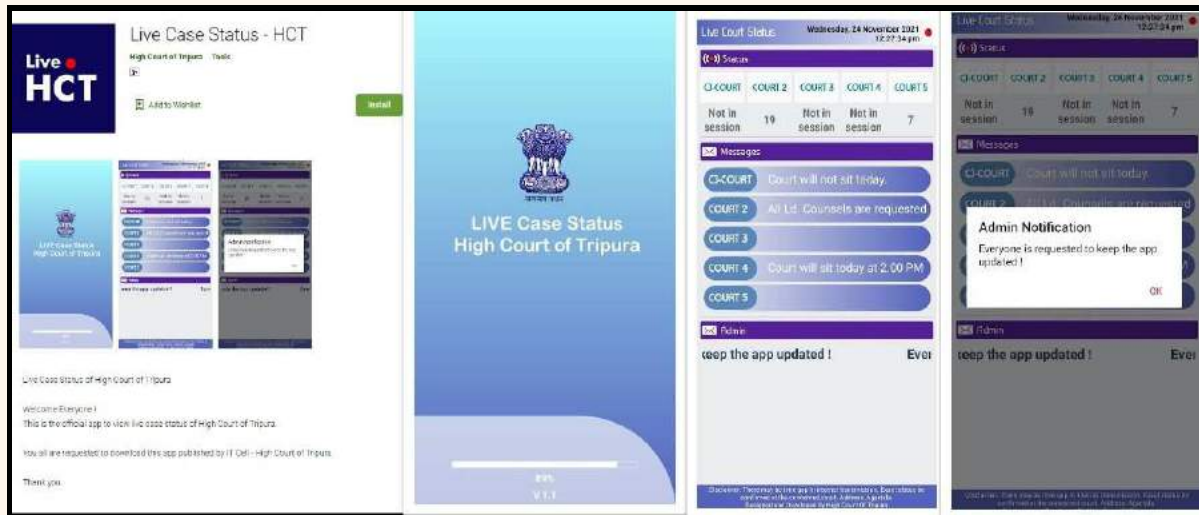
Live HCT

Live Case Status - HCT

High Court of Tripura Tools

Add to Wishlist

Install

Live Case Status of High Court of Tripura

Welcome Everyone !
This is the official app to view live case status of High Court of Tripura.

You all are requested to download this app published by IT Cell - High Court of Tripura.

Thank you.

LIVE Case Status
High Court of Tripura

V 1.1

Live Court Status Wednesday, 24 November 2021 12:27:34 pm

Status

| CJ-COURT | COURT 2 | COURT 3 | COURT 4 | COURT 5 |
|---|---|---|---|---|
| Not in session | 19 | Not in session | Not in session | 7 |

Messages

CJ-COURT Court will not sit today.

COURT 2 All Ld. Counsels are requested

COURT 3

COURT 4 Court will sit today at 2.00 PM

COURT 5

Admin

keep the app updated ! Ever

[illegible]

Live Court Status Wednesday, 24 November 2021 12:27:34 pm

Status

| CJ-COURT | COURT 2 | COURT 3 | COURT 4 | COURT 5 |
|---|---|---|---|---|
| Not in session | 19 | Not in session | Not in session | 7 |

Messages

CJ-COURT Court will not sit today.

Admin Notification
Everyone is requested to keep the app updated !

OK

Admin

keep the app updated ! Ever

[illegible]